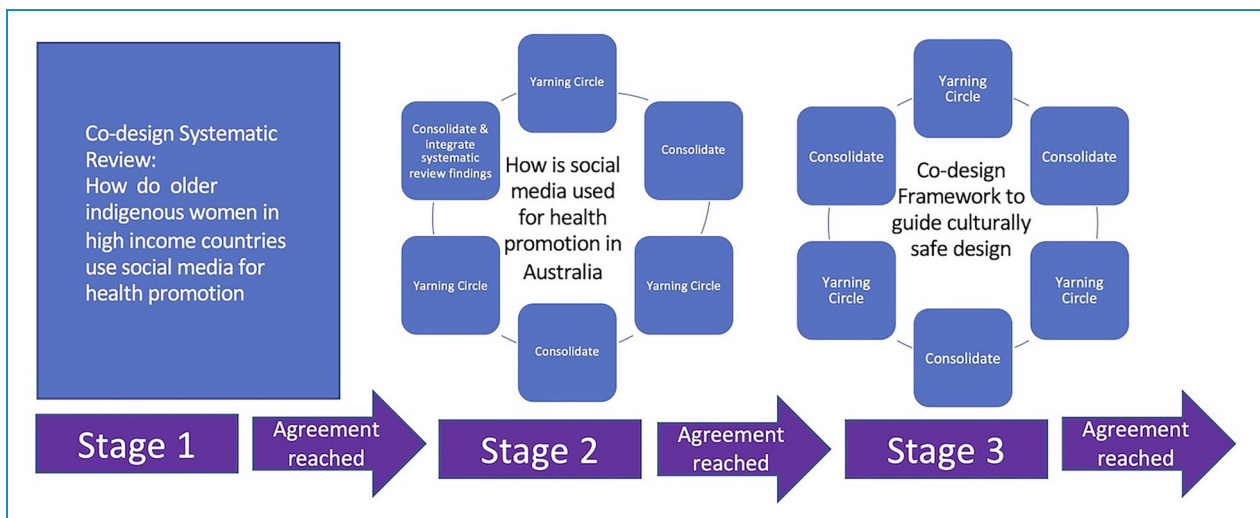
Co-design Systematic Review:
How do older indigenous women in high income countries use social media for health promotion

Yarning Circle

Consolidate & integrate systematic review findings

How is social media used for health promotion in Australia

Consolidate

Yarning Circle

Yarning Circle

Consolidate

Yarning Circle

Consolidate

Co-design Framework to guide culturally safe design

Consolidate

Yarning Circle

Yarning Circle

Consolidate

Stage 1

Agreement reached

Stage 2

Agreement reached

Stage 3

Agreement reached